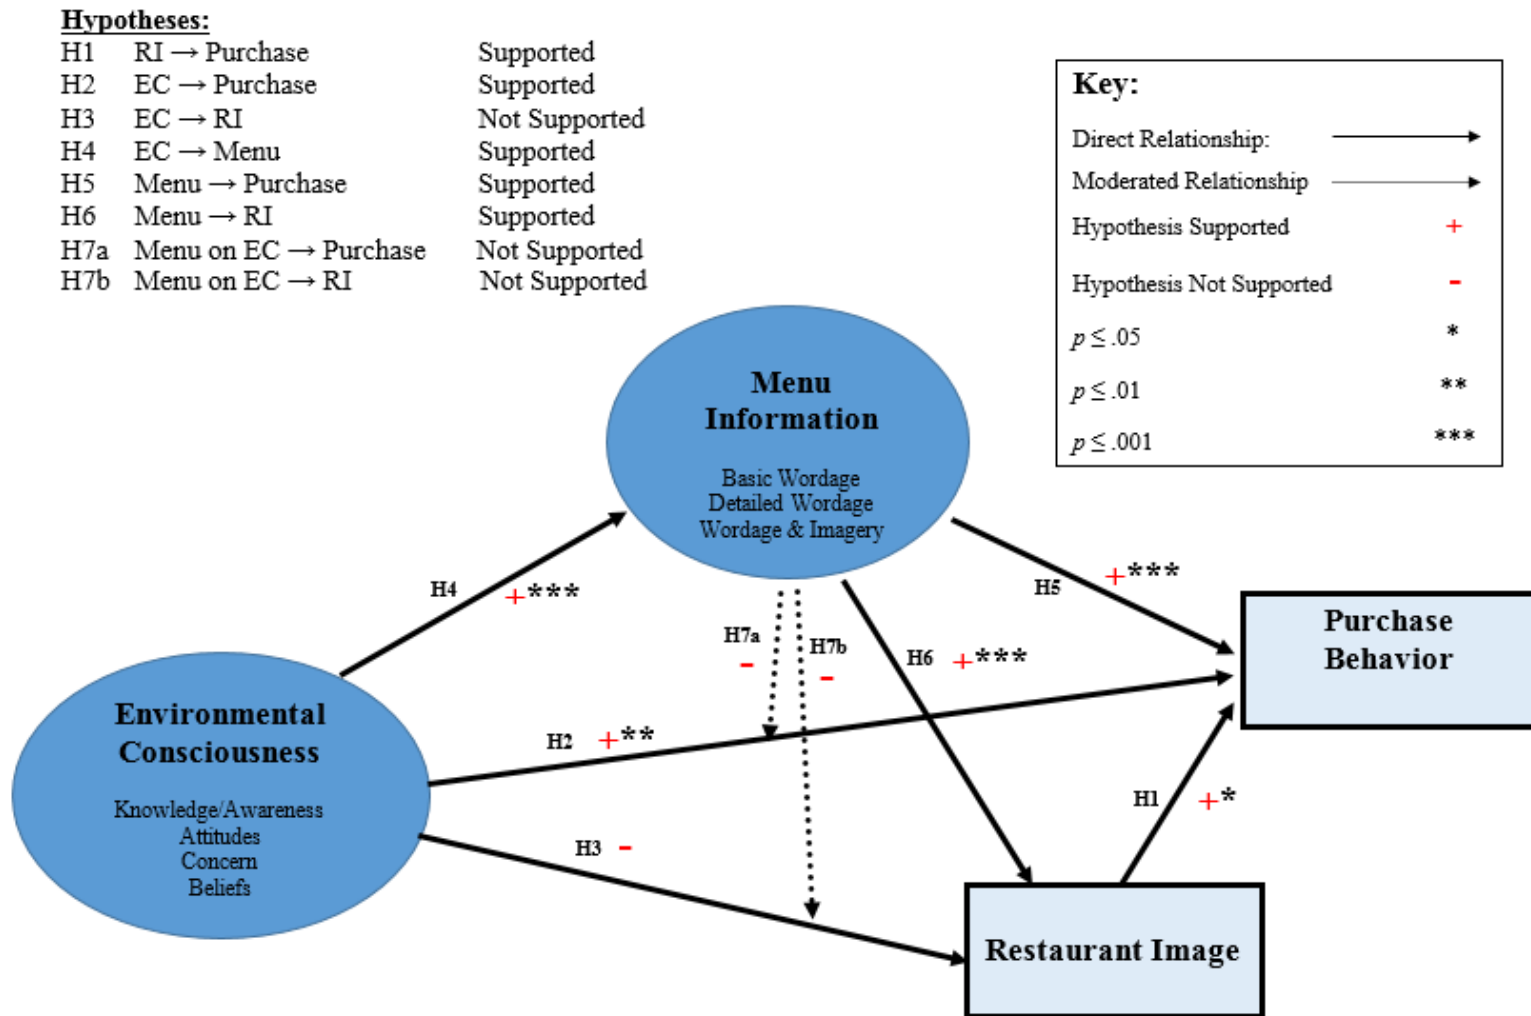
Hypotheses:

| | | |
|---|---|---|
| H1 | RI → Purchase | Supported |
| H2 | EC → Purchase | Supported |
| H3 | EC → RI | Not Supported |
| H4 | EC → Menu | Supported |
| H5 | Menu → Purchase | Supported |
| H6 | Menu → RI | Supported |
| H7a | Menu on EC → Purchase | Not Supported |
| H7b | Menu on EC → RI | Not Supported |

Key:

Direct Relationship:

Moderated Relationship

Hypothesis Supported +

Hypothesis Not Supported -

$p \leq .05$ *

$p \leq .01$ **

$p \leq .001$ ***

Menu Information

Basic Wordage
Detailed Wordage
Wordage & Imagery

H4 +***

H5 +***

H7a -

H7b -

H6 +***

Purchase Behavior

Environmental Consciousness

Knowledge/Awareness
Attitudes
Concern
Beliefs

H2 +**

H1 +*

H3 -

Restaurant Image